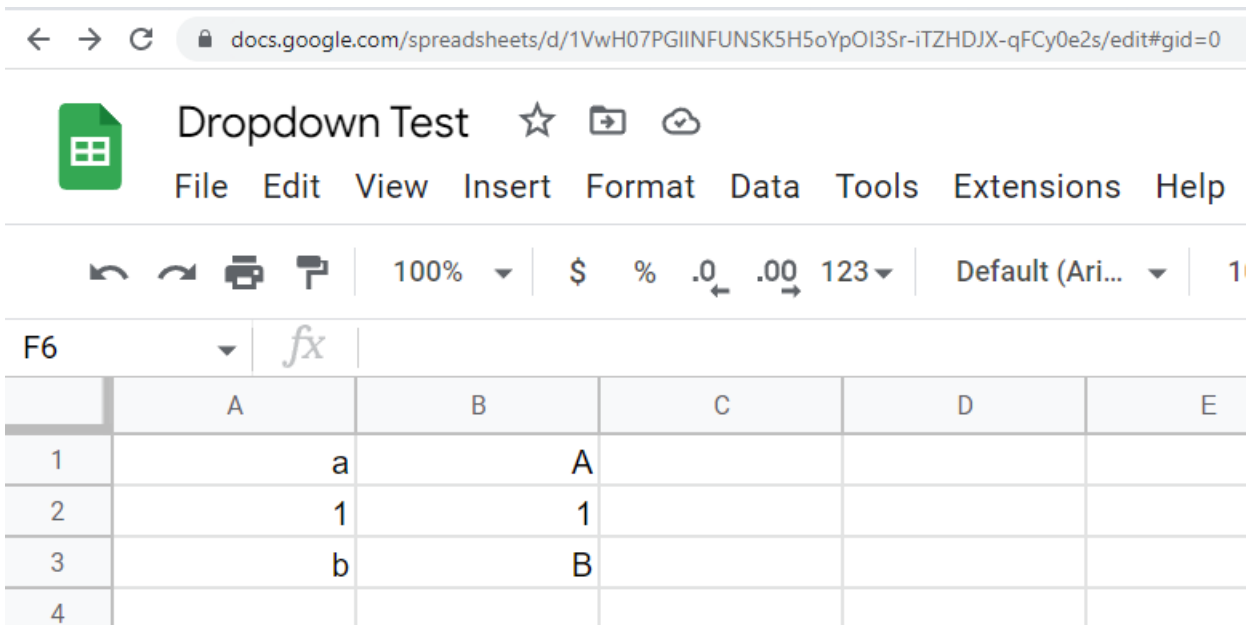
docs.google.com/spreadsheets/d/1VwH07PGIINFUNSK5H5oYpOI3Sr-iTZHDJX-qFCy0e2s/edit#gid=0

Dropdown Test

File Edit View Insert Format Data Tools Extensions Help

100% $ % .0 .00 123 Default (Ari... 1

F6 $fx$

| | A | B | C | D | E |
|---|---|---|---|---|---|
| 1 | a | A | | | |
| 2 | 1 | 1 | | | |
| 3 | b | B | | | |
| 4 | | | | | |